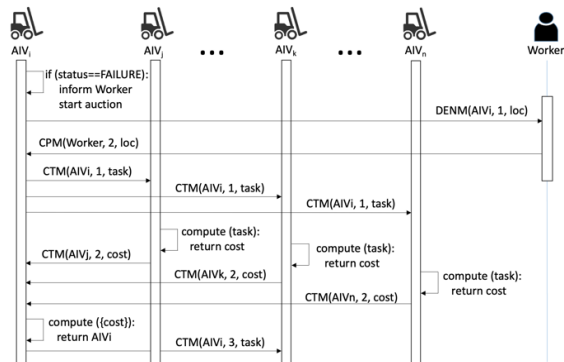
$AIV_i$

$AIV_j$

• • •

$AIV_k$

• • •

$AIV_n$

Worker

if (status==FAILURE): inform Worker start auction

DENM(AIVi, 1, loc)

CPM(Worker, 2, loc)

CTM(AIVi, 1, task)

CTM(AIVi, 1, task)

CTM(AIVi, 1, task)

compute (task): return cost

compute (task): return cost

CTM(AIVj, 2, cost)

CTM(AIVk, 2, cost)

compute (task): return cost

CTM(AIVn, 2, cost)

compute ({cost}): return AIVi

CTM(AIVi, 3, task)